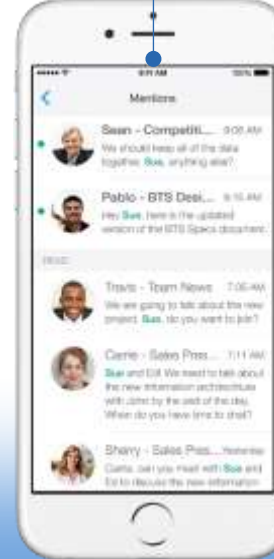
9:41 AM
100%
<
Mentions

Sean - Competiti... 9:06 AM
We should keep all of the data together. Sue, anything else?

Pablo - BTS Desi... 8:15 AM
Hey Sue, here is the updated version of the BTS Specs document.

READ

Travis - Team News 7:06 AM
We are going to talk about the new project. Sue, do you want to join?

Carrie - Sales Pres... 7:11 AM
Sue and Ed: We need to talk about the new information architecture with John by the end of the day. When do you have time to chat?

Sherry - Sales Pres... Yesterday
Carrie, can you meet with Sue and Ed to discuss the new information